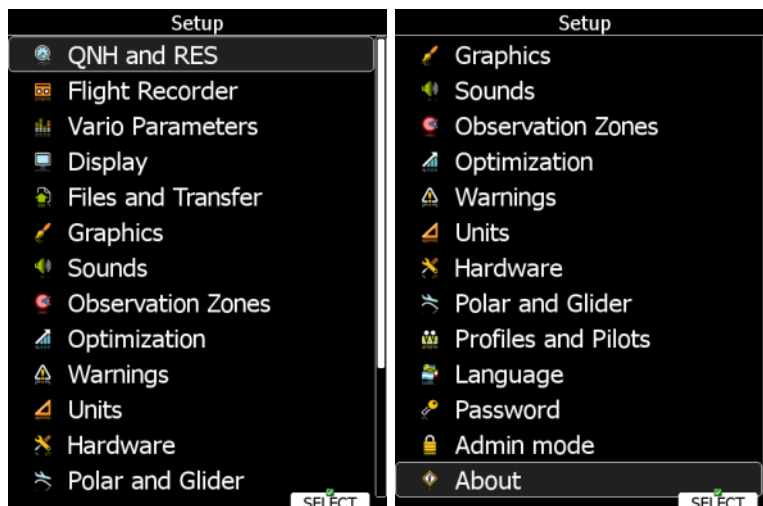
Setup

QNH and RES
Flight Recorder
Vario Parameters
Display
Files and Transfer
Graphics
Sounds
Observation Zones
Optimization
Warnings
Units
Hardware
Polar and Glider

SELECT

Setup

Graphics
Sounds
Observation Zones
Optimization
Warnings
Units
Hardware
Polar and Glider
Profiles and Pilots
Language
Password
Admin mode
About

SELECT